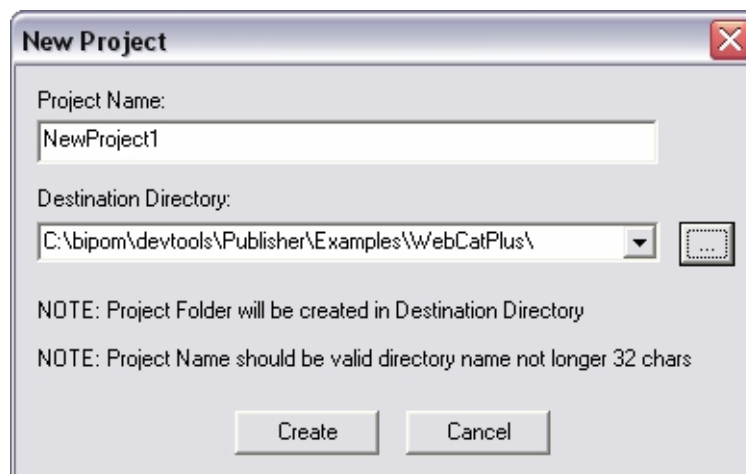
New Project

Project Name:

NewProject1

Destination Directory:

C:\bipom\devtools\Publisher\Examples\WebCatPlus\

...

NOTE: Project Folder will be created in Destination Directory

NOTE: Project Name should be valid directory name not longer 32 chars

Create

Cancel